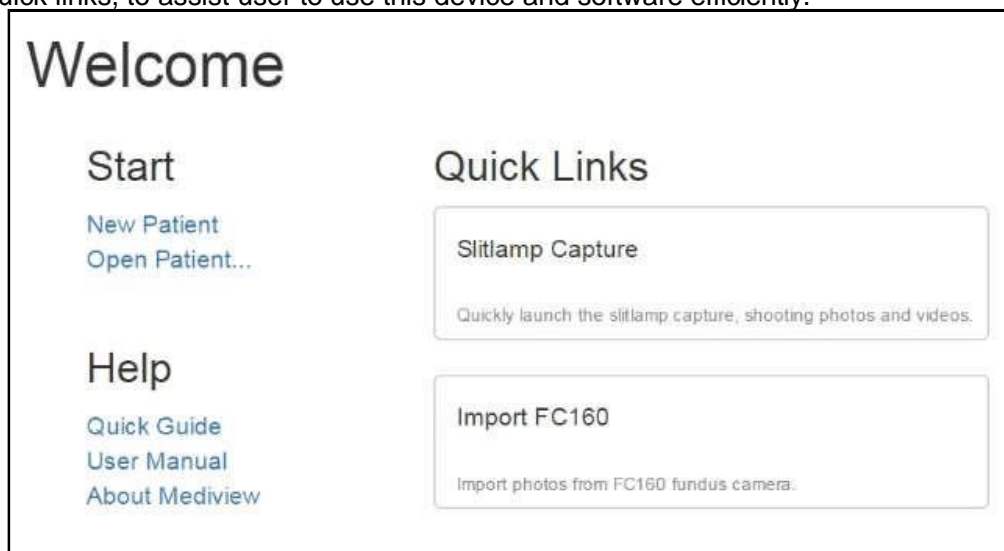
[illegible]uick links, to assist user to use this device and software efficiently.

Welcome

Start

New Patient
Open Patient...

Help

Quick Guide
User Manual
About Mediview

Quick Links

Slitlamp Capture

Quickly launch the slitlamp capture, shooting photos and videos.

Import FC160

Import photos from FC160 fundus camera.